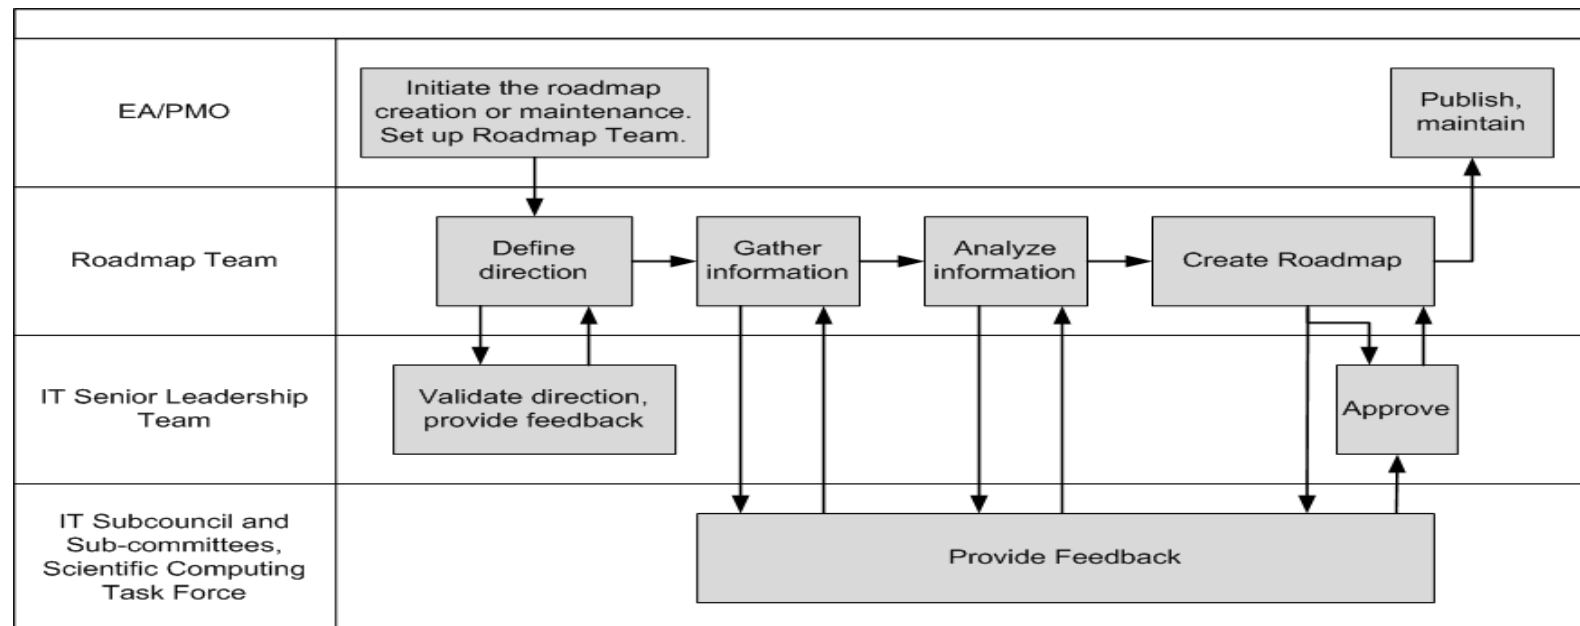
EA/PMO

Initiate the roadmap creation or maintenance. Set up Roadmap Team.

Publish, maintain

Roadmap Team

Define direction

Gather information

Analyze information

Create Roadmap

IT Senior Leadership Team

Validate direction, provide feedback

Approve

IT Subcouncil and Sub-committees, Scientific Computing Task Force

Provide Feedback